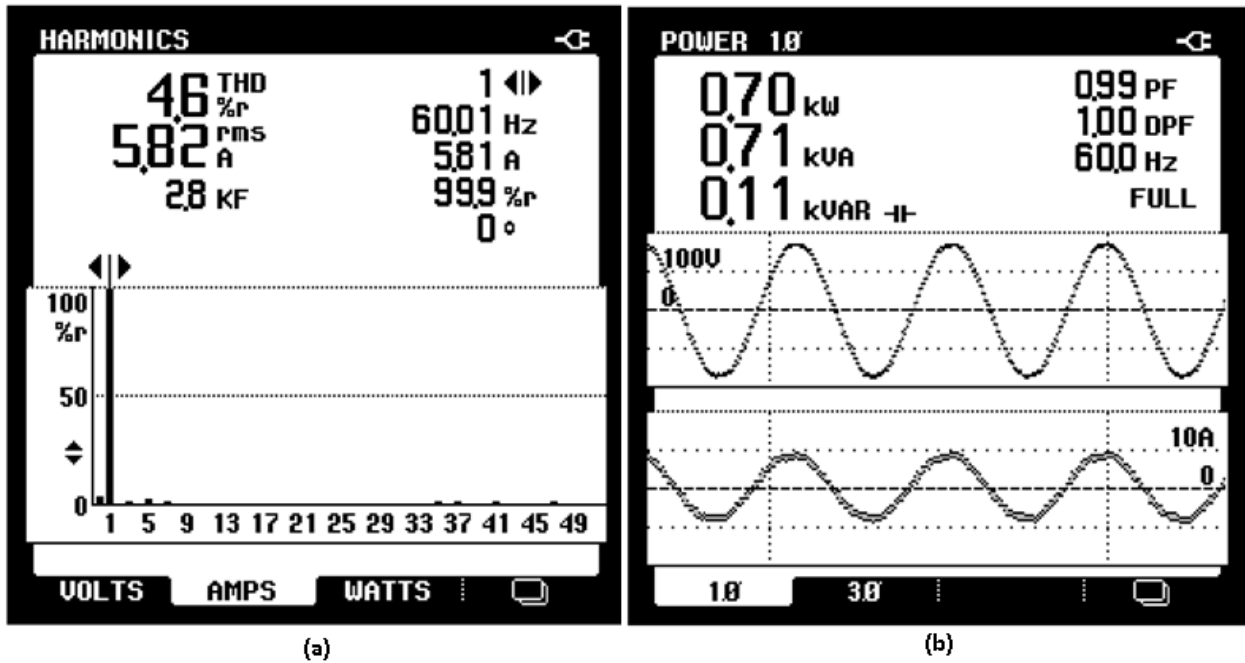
HARMONICS

4.6 THD %r
5.82 rms A
2.8 KF

1
60.01 Hz
5.81 A
99.9 %r
0 °

100 %r
50
0

1 5 9 13 17 21 25 29 33 37 41 45 49

VOLTS AMPS WATTS

(a)

POWER 1Ø

0.70 kW
0.71 kVA
0.11 kVAR

0.99 PF
1.00 DPF
60.0 Hz
FULL

100V
0

10A
0

1Ø 3Ø

(b)